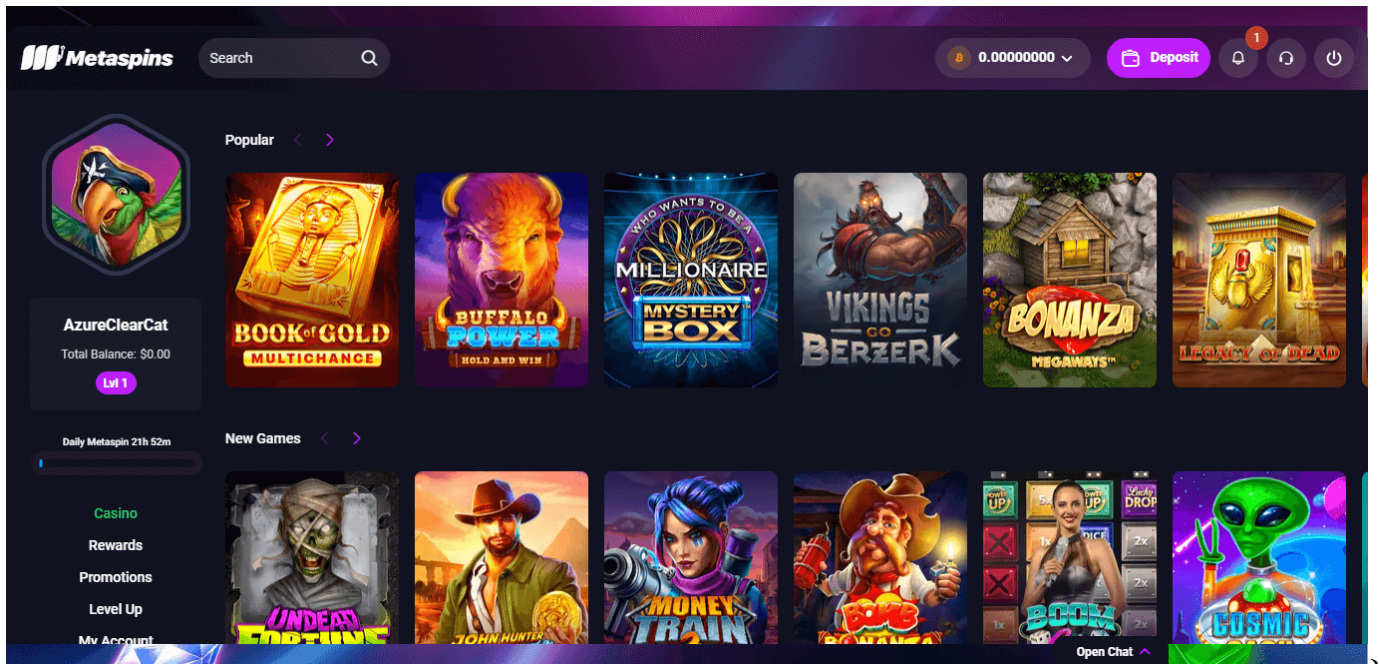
Metaspins

Search

0.00000000

Deposit

1

AzureClearCat

Total Balance: $0.00

Lvl 1

Daily Metaspin 21h 52m

Casino

Rewards

Promotions

Level Up

My Account

Popular

BOOK of GOLD MULTICHANCE

BUFFALO POWER HOLD AND WIN

WHO WANTS TO BE A MILLIONAIRE MYSTERY BOX

VIKINGS GO BERZERK

BONANZA MEGAWAYS

LEGACY OF DEAD

New Games

UNDEAD FORTUNE

JOHN HUNTER

MONEY TRAIN 2

BOMB BONANZA

POWER UP 5x POWER UP Lucky DROP 1x DICE 2x 2x 2x 1x 2x BOOM

COSMIC

Open Chat